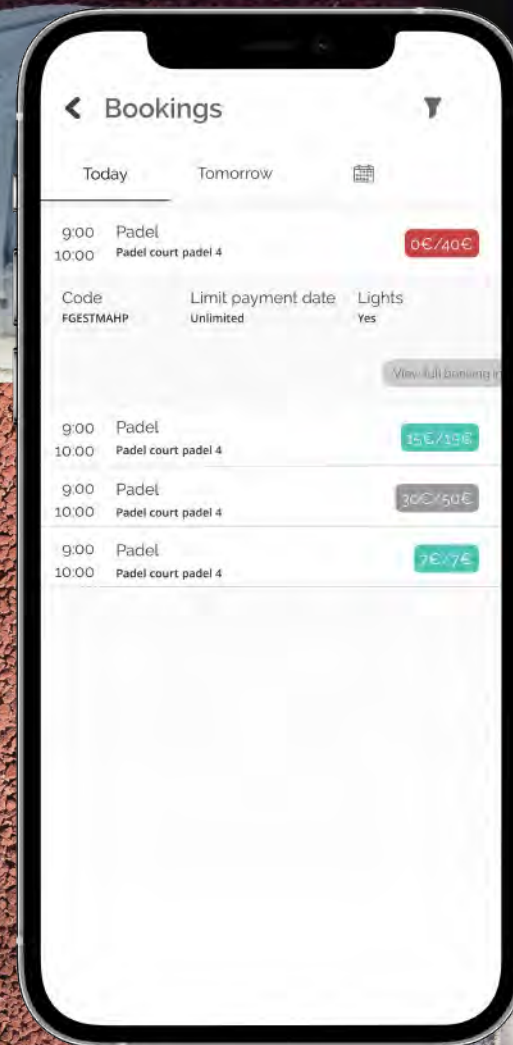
Bookings

Today Tomorrow

9:00 10:00 Padel
Padel court padel 4
0€/40€

Code
FGESTMAHP

Limit payment date
Unlimited

Lights
Yes

View full booking in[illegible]

9:00 10:00 Padel
Padel court padel 4
15€/19€

9:00 10:00 Padel
Padel court padel 4
30€/50€

9:00 10:00 Padel
Padel court padel 4
7€/7€